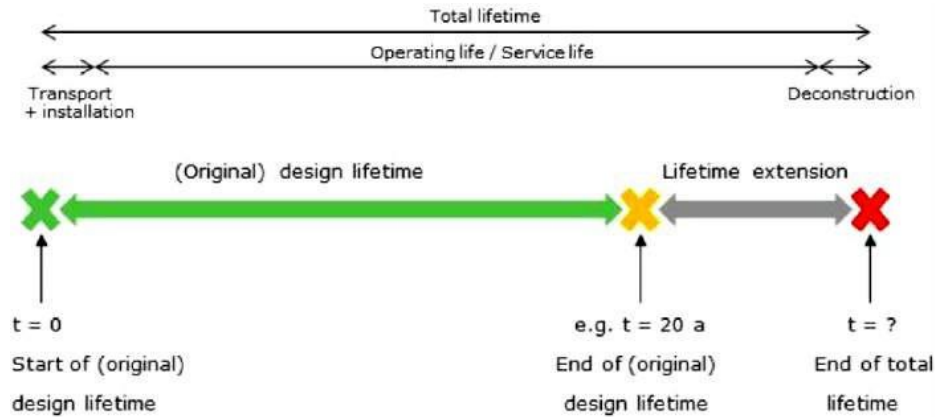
Total lifetime

Operating life / Service life

Transport + installation

Deconstruction

(Original) design lifetime

Lifetime extension

t = 0
Start of (original) design lifetime

e.g. t = 20 a
End of (original) design lifetime

t = ?
End of total lifetime